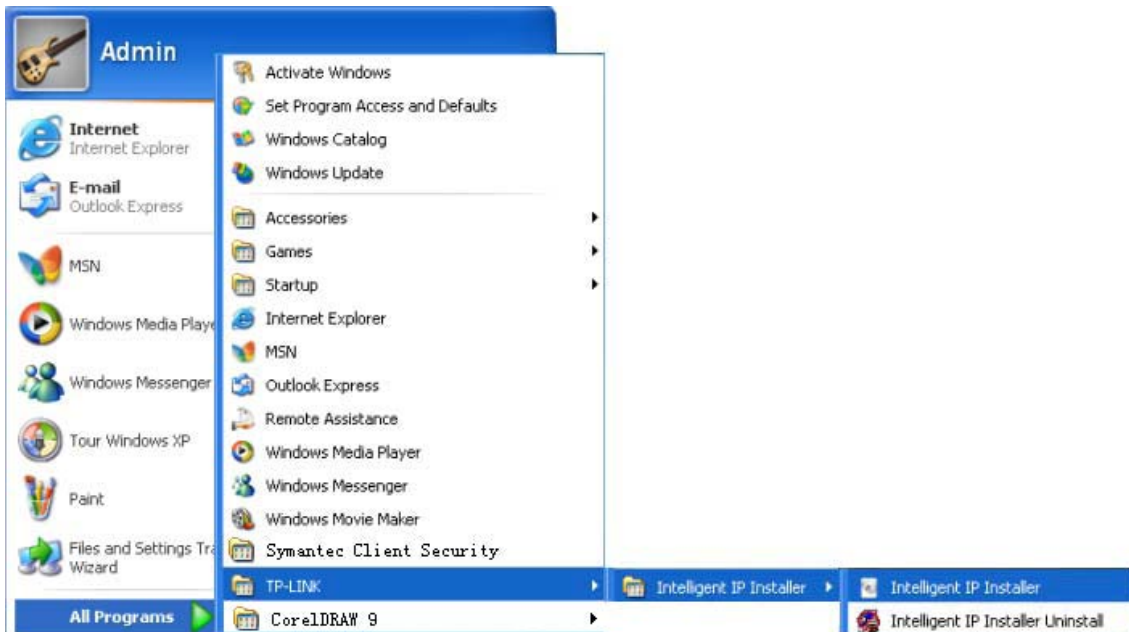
Admin

Internet
Internet Explorer

E-mail
Outlook Express

MSN

Windows Media Playe

Windows Messenger

Tour Windows XP

Paint

Files and Settings Tra
Wizard

All Programs

Activate Windows
Set Program Access and Defaults
Windows Catalog
Windows Update
Accessories
Games
Startup
Internet Explorer
MSN
Outlook Express
Remote Assistance
Windows Media Player
Windows Messenger
Windows Movie Maker
Symantec Client Security
TP-LINK
CorelDRAW 9

Intelligent IP Installer

Intelligent IP Installer
Intelligent IP Installer Uninstall